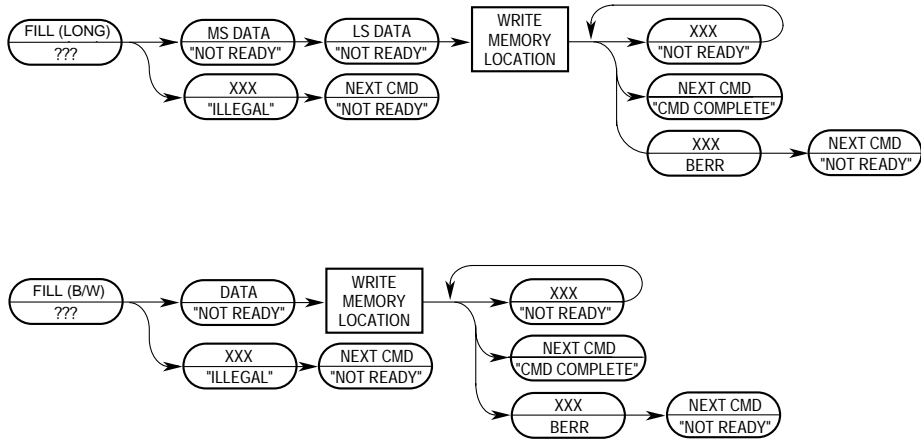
FILL (LONG)
???

MS DATA
"NOT READY"

LS DATA
"NOT READY"

WRITE MEMORY LOCATION

XXX
"NOT READY"

NEXT CMD
"CMD COMPLETE"

XXX
BERR

NEXT CMD
"NOT READY"

XXX
"ILLEGAL"

NEXT CMD
"NOT READY"

FILL (B/W)
???

DATA
"NOT READY"

WRITE MEMORY LOCATION

XXX
"NOT READY"

NEXT CMD
"CMD COMPLETE"

XXX
BERR

NEXT CMD
"NOT READY"

XXX
"ILLEGAL"

NEXT CMD
"NOT READY"